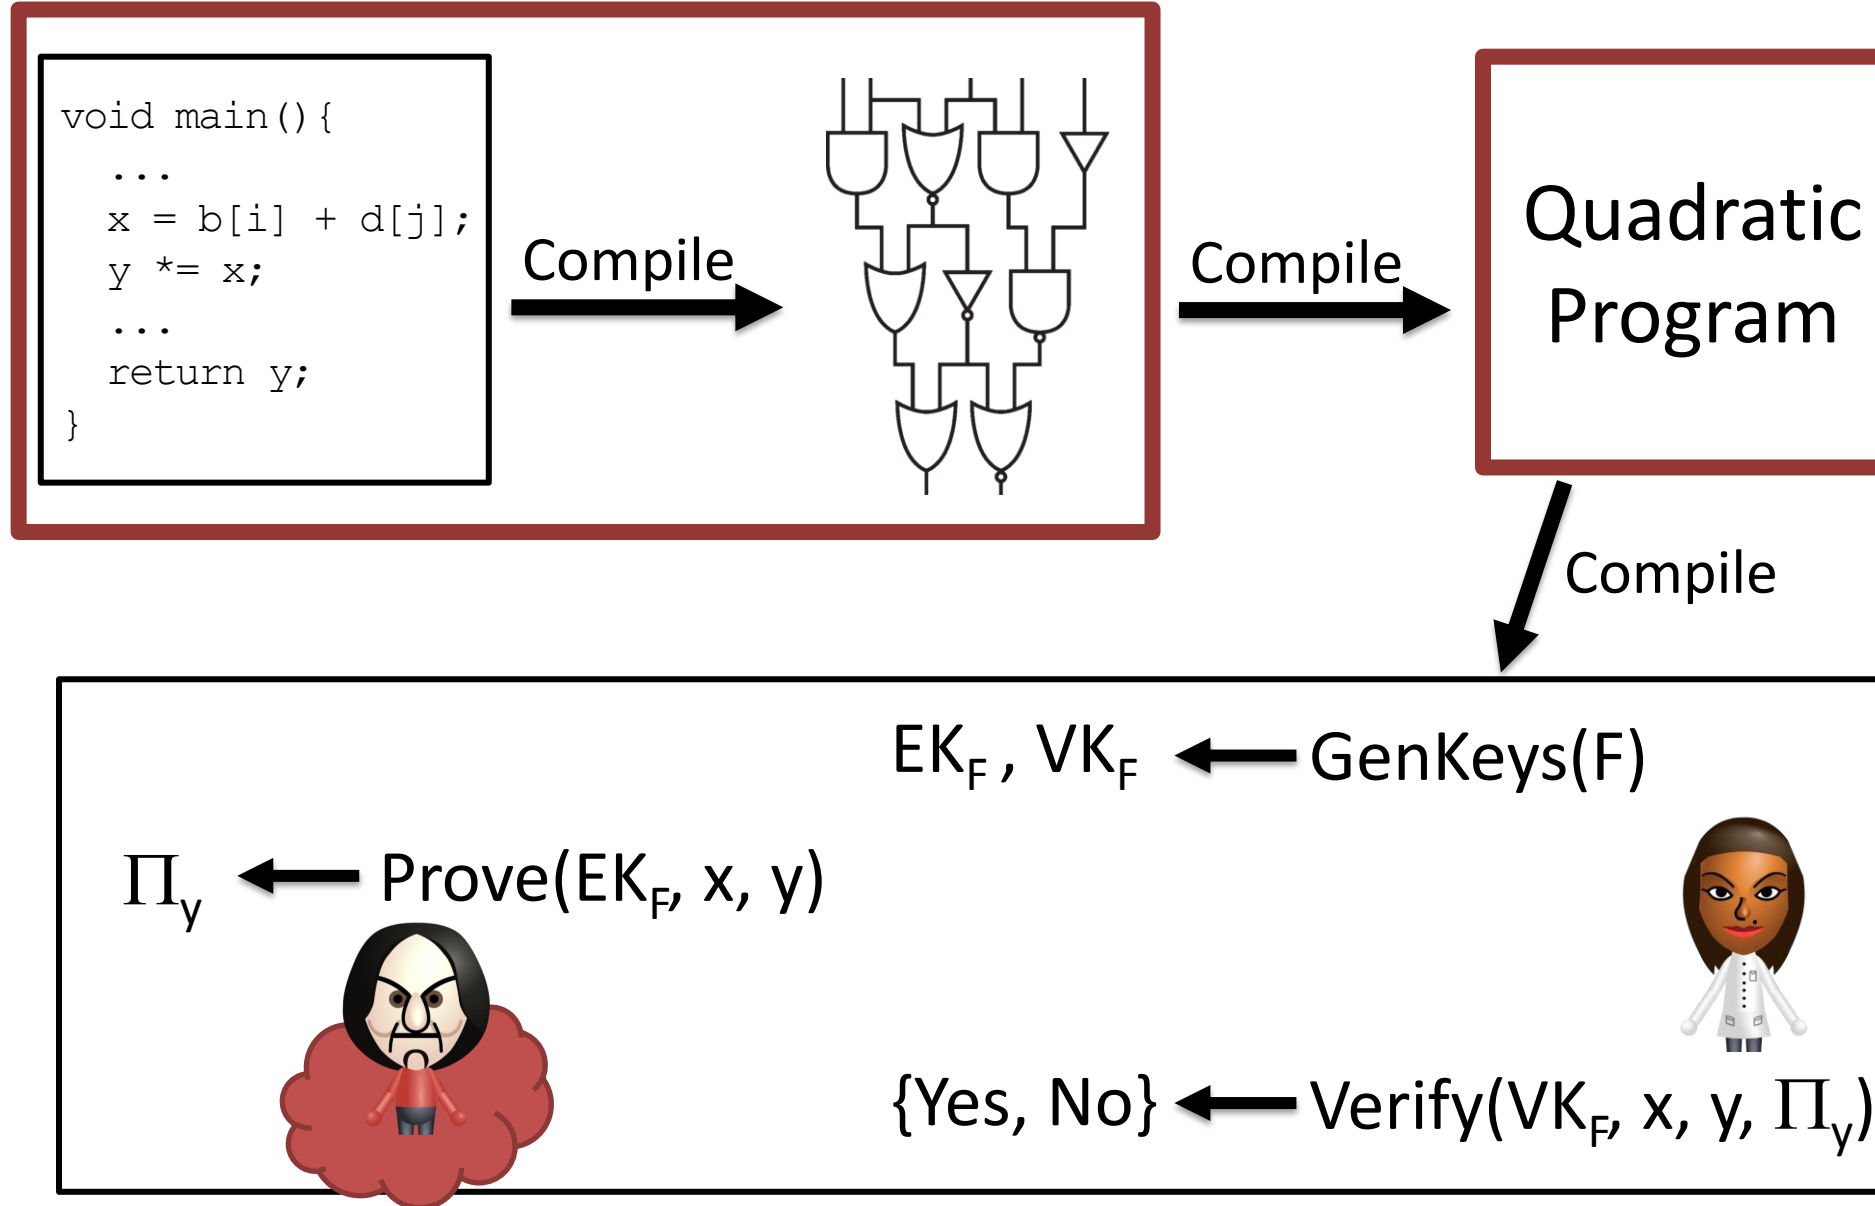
void main(){
...
x = b[i] + d[j];
y *= x;
...
return y;
}

Compile

Compile

Quadratic Program

Compile

$EK_F$ , $VK_F$ ← GenKeys(F)

$\Pi_y$ ← Prove($EK_F$, x, y)

{Yes, No} ← Verify($VK_F$, x, y, $\Pi_y$)